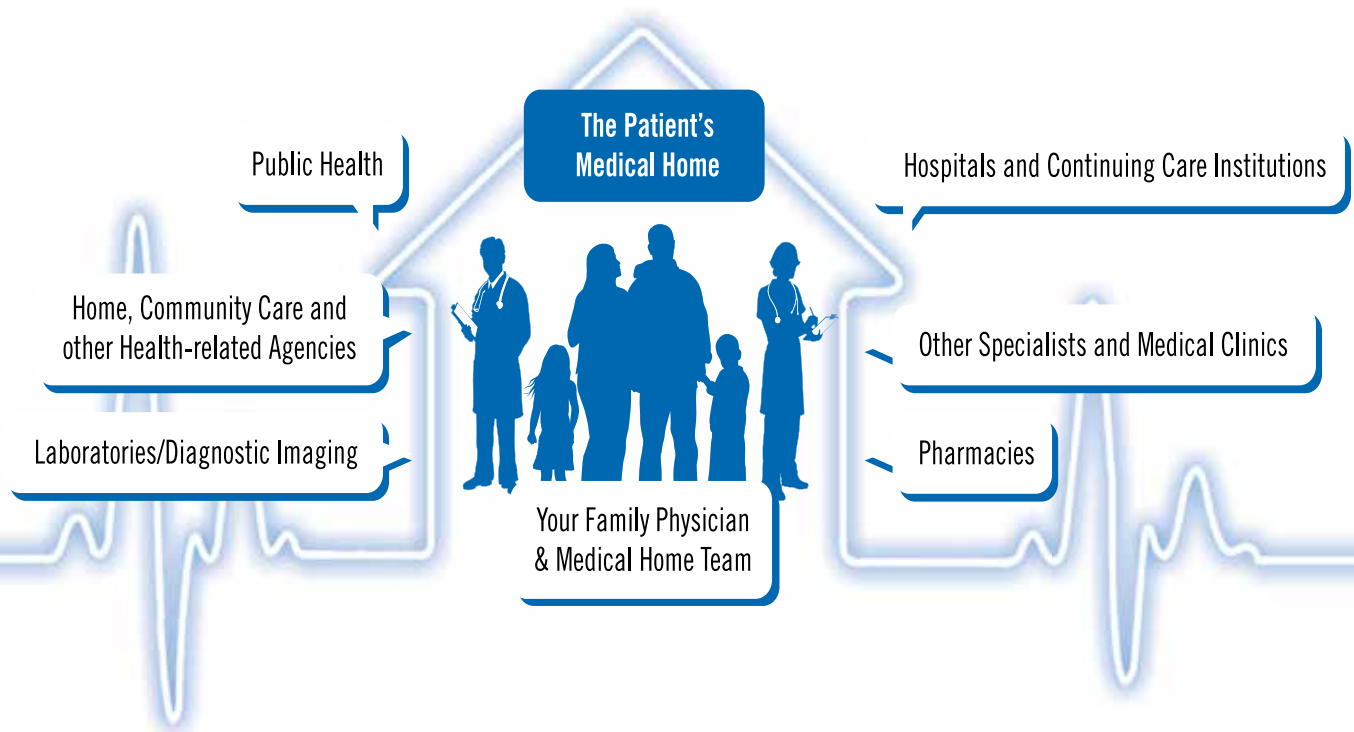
The Patient's Medical Home

Public Health

Hospitals and Continuing Care Institutions

Home, Community Care and other Health-related Agencies

Other Specialists and Medical Clinics

Laboratories/Diagnostic Imaging

Pharmacies

Your Family Physician & Medical Home Team